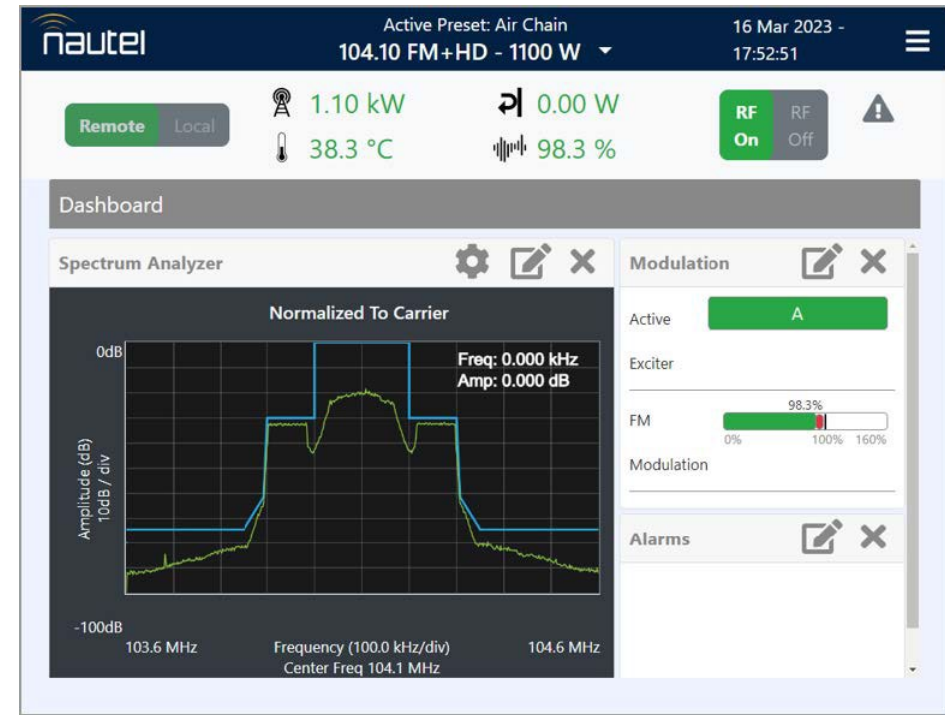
nautel

Active Preset: Air Chain
104.10 FM+HD - 1100 W

16 Mar 2023 - 17:52:51

Remote Local

1.10 kW
38.3 °C

0.00 W
98.3 %

RF On
RF Off

Dashboard

Spectrum Analyzer

Normalized To Carrier

0dB

Freq: 0.000 kHz
Amp: 0.000 dB

Amplitude (dB)
10dB / div

-100dB

103.6 MHz
Frequency (100.0 kHz/div)
Center Freq 104.1 MHz
104.6 MHz

Modulation

Active
A

Exciter

98.3%
FM
0%
100%
160%
Modulation

Alarms